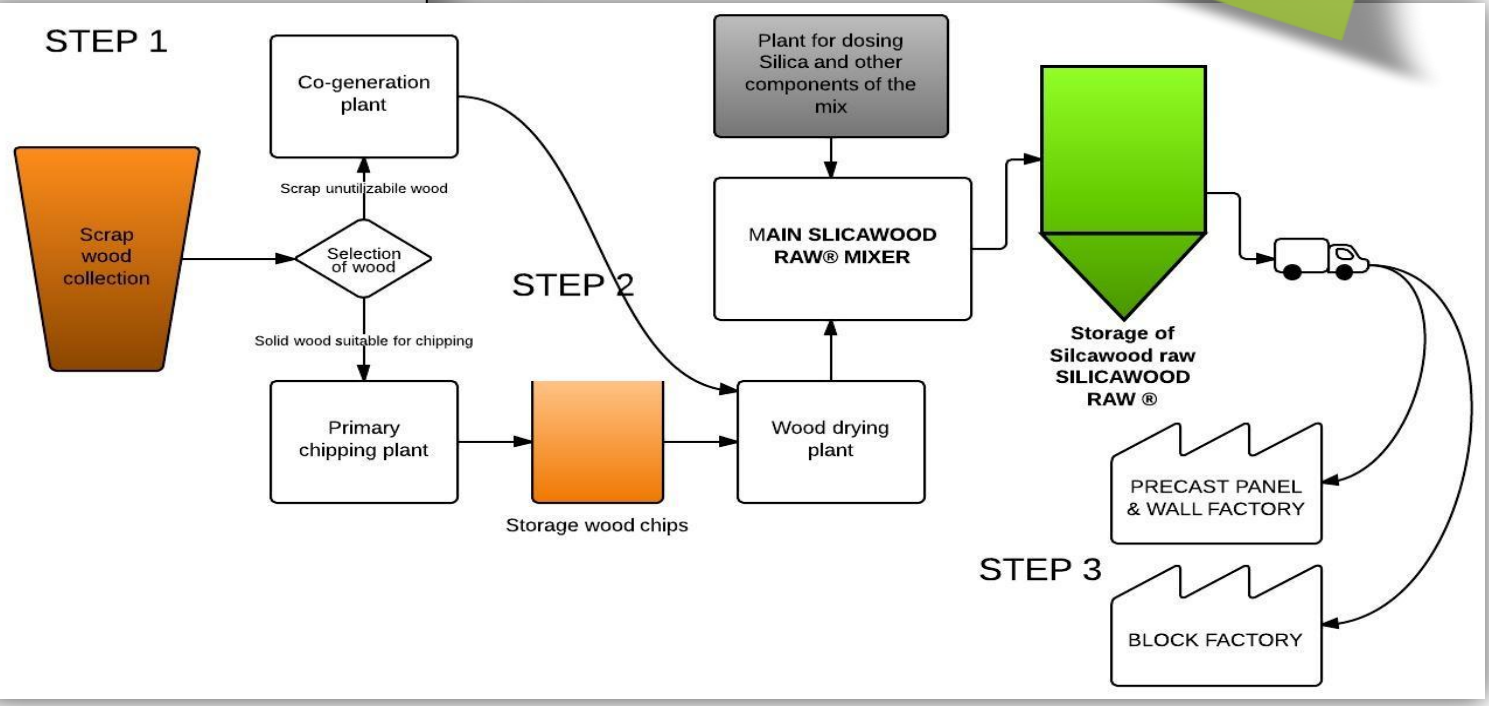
STEP 1

Co-generation plant

Scrap wood collection

Scrap unutilizabile wood

Selection of wood

Solid wood suitable for chipping

Primary chipping plant

Storage wood chips

STEP 2

Plant for dosing Silica and other components of the mix

MAIN SLICAWOOD RAW® MIXER

Wood drying plant

Storage of Silcawood raw SILICAWOOD RAW ®

PRECAST PANEL & WALL FACTORY

STEP 3

BLOCK FACTORY